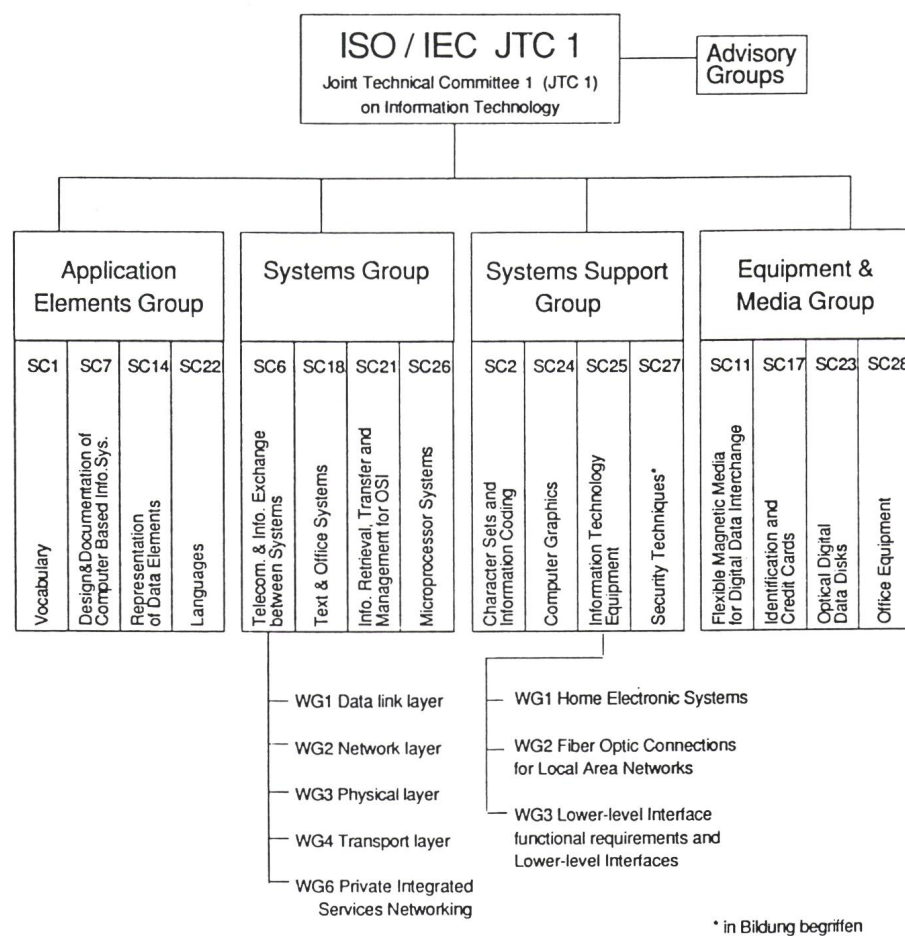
ISO / IEC JTC 1
Joint Technical Committee 1 (JTC 1) on Information Technology

Advisory Groups

Application Elements Group

SC1 Vocabulary

SC7 Design&Documentation of Computer Based Info.Sys.

SC14 Representation of Data Elements

SC22 Languages

Systems Group

SC6 Telecom. & Info. Exchange between Systems

SC18 Text & Office Systems

SC21 Info. Retrieval, Transfer and Management for OSI

SC26 Microprocessor Systems

Systems Support Group

SC2 Character Sets and Information Coding

SC24 Computer Graphics

SC25 Information Technology Equipment

SC27 Security Techniques*

Equipment & Media Group

SC11 Flexible Magnetic Media for Digital Data Interchange

SC17 Identification and Credit Cards

SC23 Optical Digital Data Disks

SC28 Office Equipment

WG1 Data link layer
WG2 Network layer
WG3 Physical layer
WG4 Transport layer
WG6 Private Integrated Services Networking

WG1 Home Electronic Systems
WG2 Fiber Optic Connections for Local Area Networks
WG3 Lower-level Interface functional requirements and Lower-level Interfaces

* in Bildung begriffen